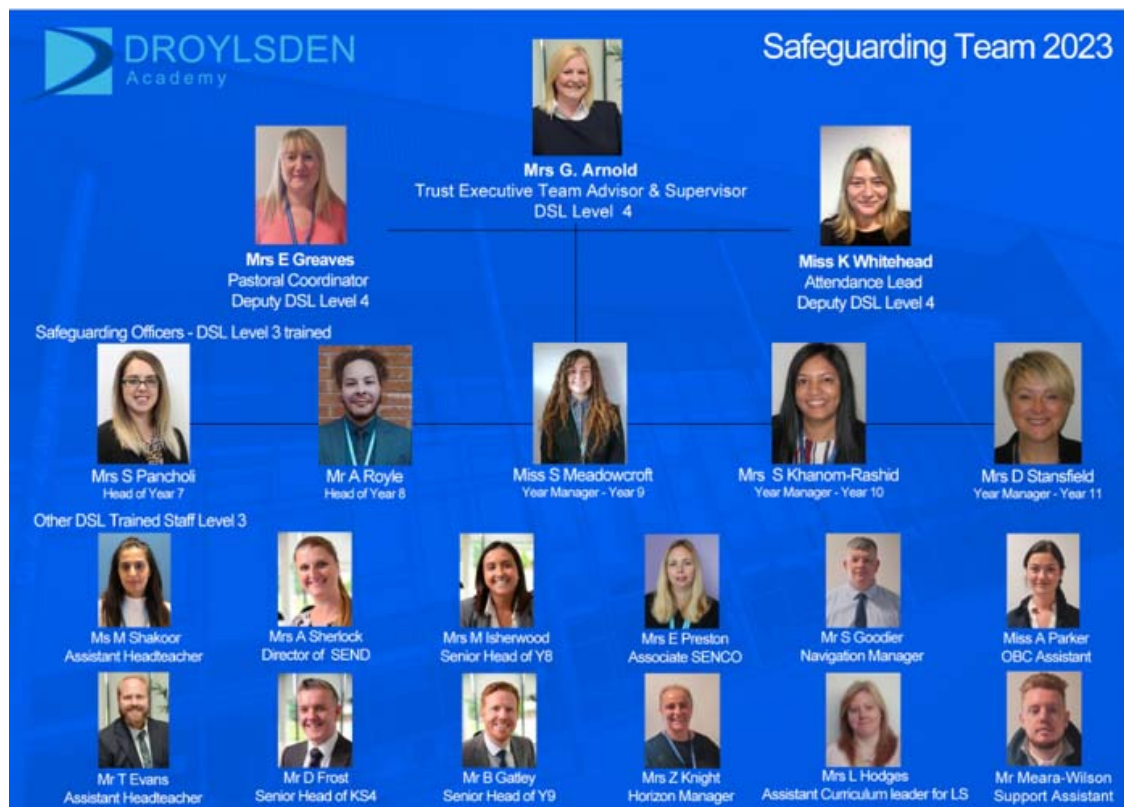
DROYLSDEN
Academy

Safeguarding Team 2023

Mrs G. Arnold
Trust Executive Team Advisor & Supervisor
DSL Level 4

Mrs E Greaves
Pastoral Coordinator
Deputy DSL Level 4

Miss K Whitehead
Attendance Lead
Deputy DSL Level 4

Safeguarding Officers - DSL Level 3 trained

Mrs S Pancholi
Head of Year 7

Mr A Royle
Head of Year 8

Miss S Meadowcroft
Year Manager - Year 9

Mrs S Khanom-Rashid
Year Manager - Year 10

Mrs D Stansfield
Year Manager - Year 11

Other DSL Trained Staff Level 3

Ms M Shakoor
Assistant Headteacher

Mrs A Sherlock
Director of SEND

Mrs M Isherwood
Senior Head of Y8

Mrs E Preston
Associate SENCO

Mr S Goodier
Navigation Manager

Miss A Parker
OBC Assistant

Mr T Evans
Assistant Headteacher

Mr D Frost
Senior Head of KS4

Mr B Gatley
Senior Head of Y9

Mrs Z Knight
Horizon Manager

Mrs L Hodges
Assistant Curriculum leader for LS

Mr Meara-Wilson
Support Assistant